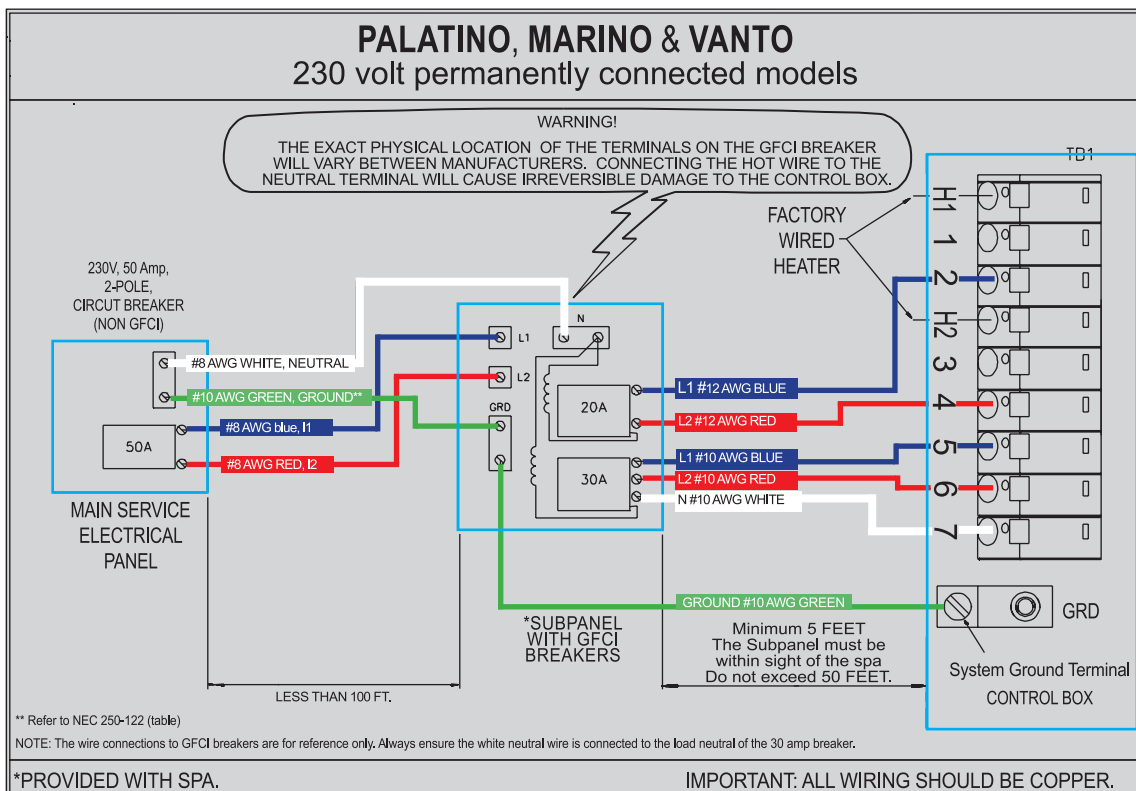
PALATINO, MARINO & VANTO
230 volt permanently connected models

WARNING!
THE EXACT PHYSICAL LOCATION OF THE TERMINALS ON THE GFCI BREAKER WILL VARY BETWEEN MANUFACTURERS. CONNECTING THE HOT WIRE TO THE NEUTRAL TERMINAL WILL CAUSE IRREVERSIBLE DAMAGE TO THE CONTROL BOX.

TB1

FACTORY WIRED HEATER

H1
1
2
H2
3
4
5
6
7

230V, 50 Amp, 2-POLE, CIRCUT BREAKER (NON GFCI)

#8 AWG WHITE, NEUTRAL
#10 AWG GREEN, GROUND**
50A
#8 AWG blue, l1
#8 AWG RED, l2

MAIN SERVICE ELECTRICAL PANEL

L1
N
L2
GRD
20A
30A

L1 #12 AWG BLUE
L2 #12 AWG RED
L1 #10 AWG BLUE
L2 #10 AWG RED
N #10 AWG WHITE

GROUND #10 AWG GREEN

GRD

*SUBPANEL WITH GFCI BREAKERS

Minimum 5 FEET
The Subpanel must be within sight of the spa
Do not exceed 50 FEET.

System Ground Terminal
CONTROL BOX

LESS THAN 100 FT.

** Refer to NEC 250-122 (table)

NOTE: The wire connections to GFCI breakers are for reference only. Always ensure the white neutral wire is connected to the load neutral of the 30 amp breaker.

*PROVIDED WITH SPA.

IMPORTANT: ALL WIRING SHOULD BE COPPER.